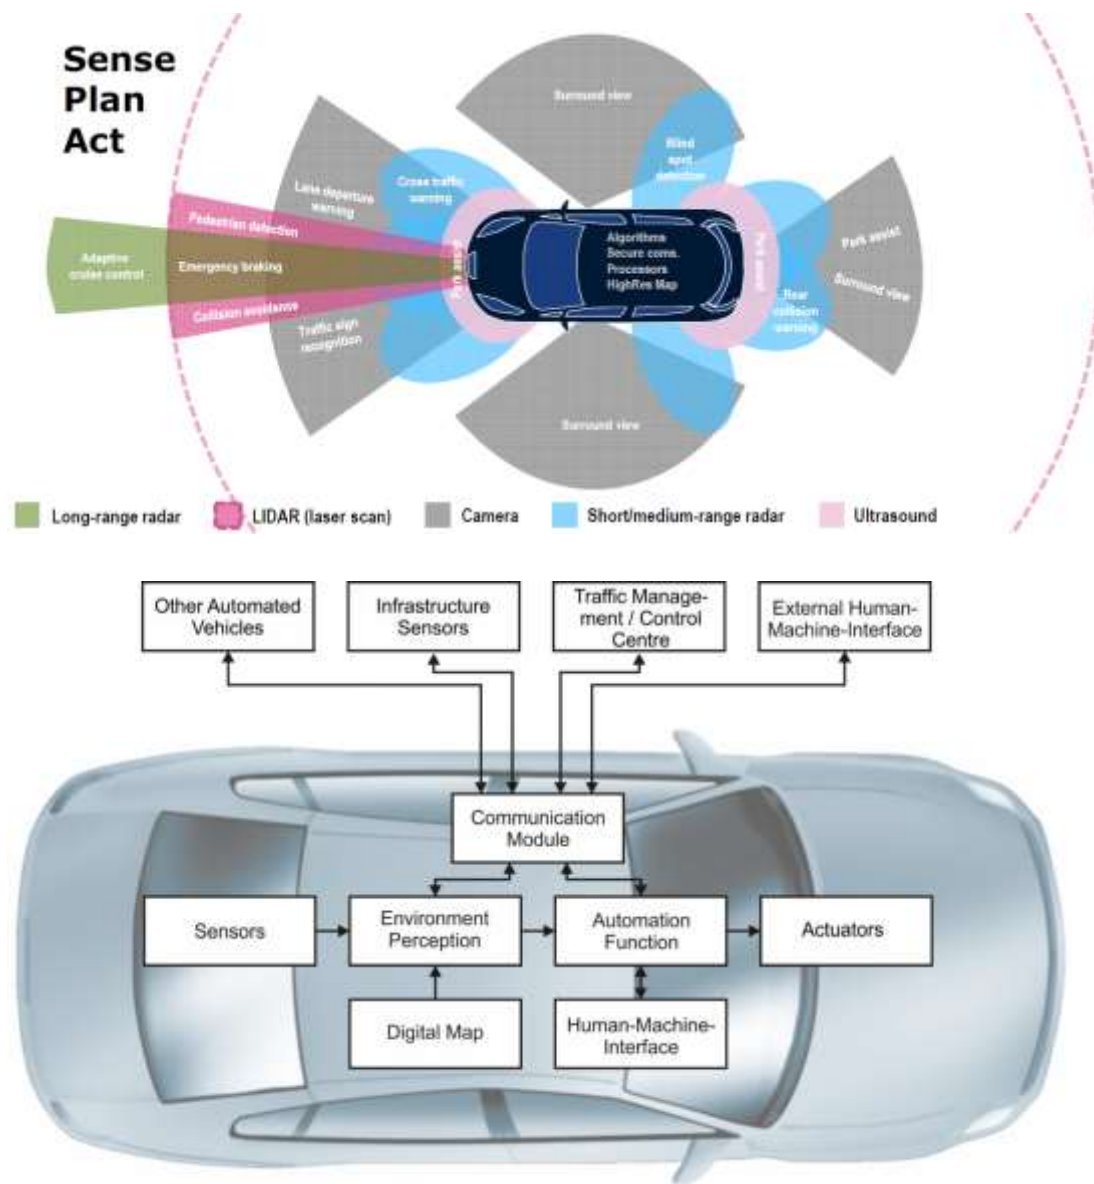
Sense
Plan
Act

Surround view

Blind spot detection

Lane departure warning

Cross traffic warning

Pedestrian detection

Adaptive cruise control

Emergency braking

Collision avoidance

Park assist

Algorithms
Secure coms.
Processors
HighRes Map

Park assist

Park assist

Surround view

Rear collision warning

Traffic sign recognition

Surround view

Long-range radar
LIDAR (laser scan)
Camera
Short/medium-range radar
Ultrasound

Other Automated Vehicles

Infrastructure Sensors

Traffic Management / Control Centre

External Human-Machine-Interface

Communication Module

Sensors

Environment Perception

Automation Function

Actuators

Digital Map

Human-Machine-Interface